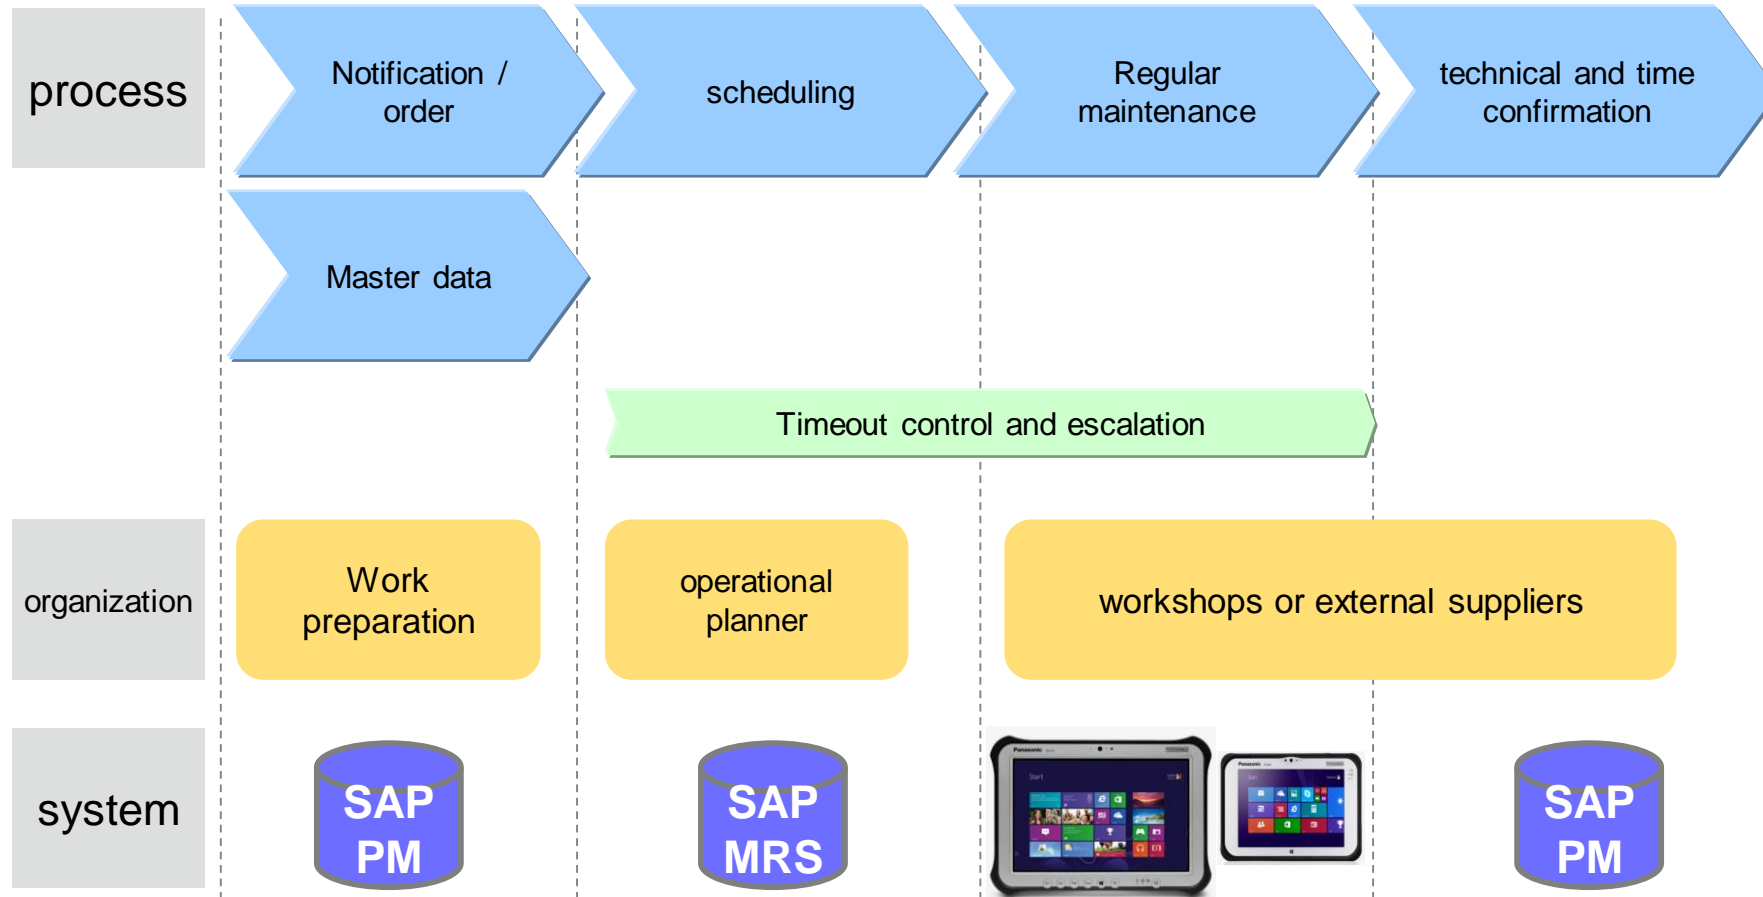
process

Notification / order

scheduling

Regular maintenance

technical and time confirmation

Master data

Timeout control and escalation

organization

Work preparation

operational planner

workshops or external suppliers

system

SAP PM

SAP MRS

Panasonic

Start

Panasonic

Start

SAP PM